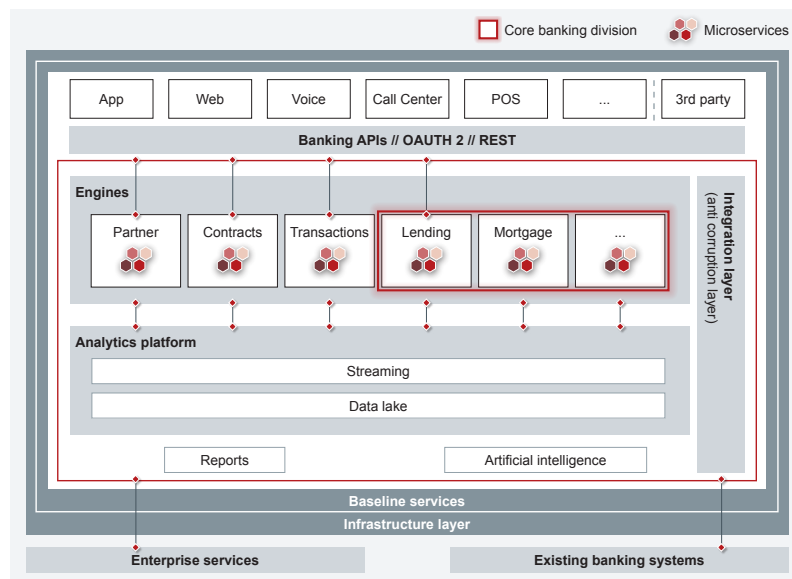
Core banking division

Microservices

App

Web

Voice

Call Center

POS

...

3rd party

Banking APIs // OAUTH 2 // REST

Engines

Partner

Contracts

Transactions

Lending

Mortgage

...

Integration layer (anti corruption layer)

Analytics platform

Streaming

Data lake

Reports

Artificial intelligence

Baseline services

Infrastructure layer

Enterprise services

Existing banking systems